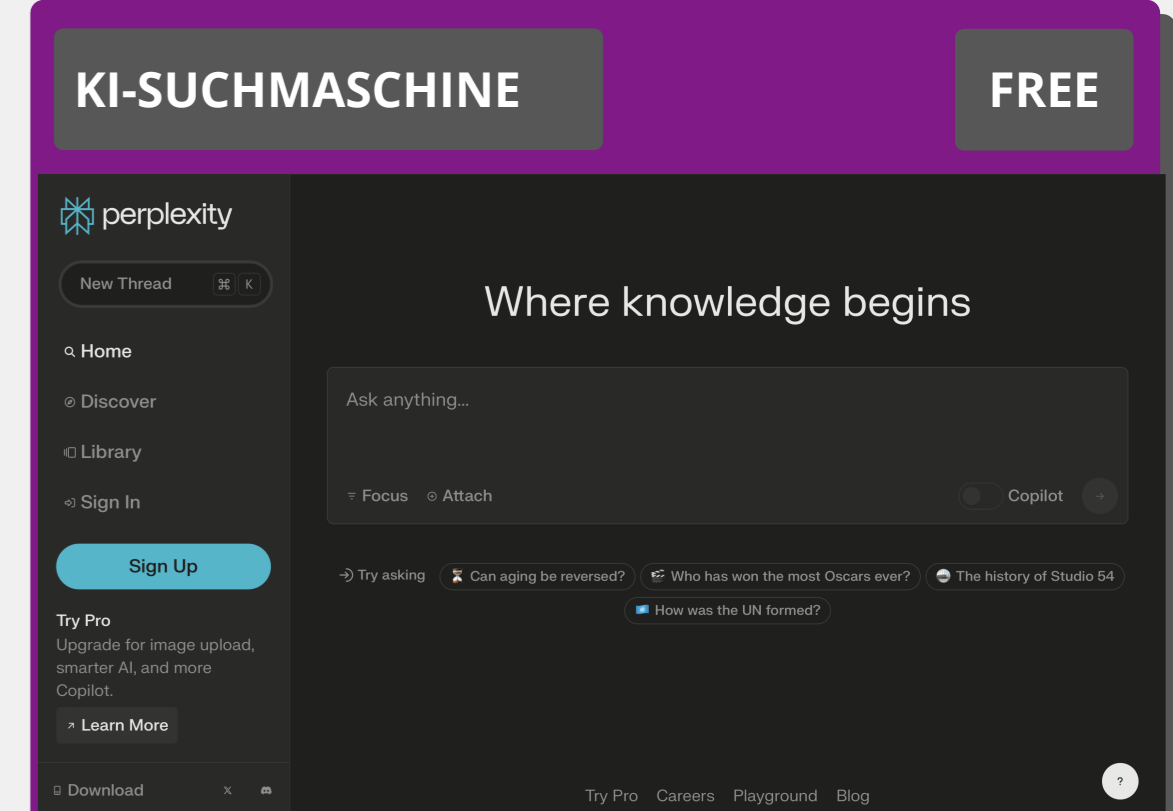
KI-SUCHMASCHINE

FREE

perplexity

New Thread ⌘ K

Home

Discover

Library

Sign In

Sign Up

Try Pro

Upgrade for image upload, smarter AI, and more Copilot.

Learn More

Download

Where knowledge begins

Ask anything...

Focus Attach

Copilot

Try asking

Can aging be reversed?

Who has won the most Oscars ever?

The history of Studio 54

How was the UN formed?

Try Pro Careers Playground Blog

?